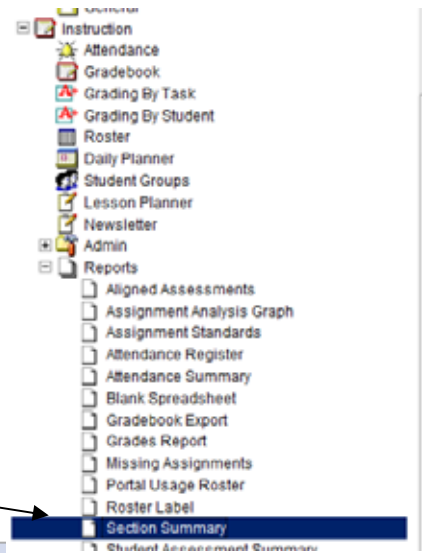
General
Instruction
Attendance
Gradebook
Grading By Task
Grading By Student
Roster
Daily Planner
Student Groups
Lesson Planner
Newsletter
Admin
Reports
Aligned Assessments
Assignment Analysis Graph
Assignment Standards
Attendance Register
Attendance Summary
Blank Spreadsheet
Gradebook Export
Grades Report
Missing Assignments
Portal Usage Roster
Roster Label
Section Summary
Student Assessment Summary